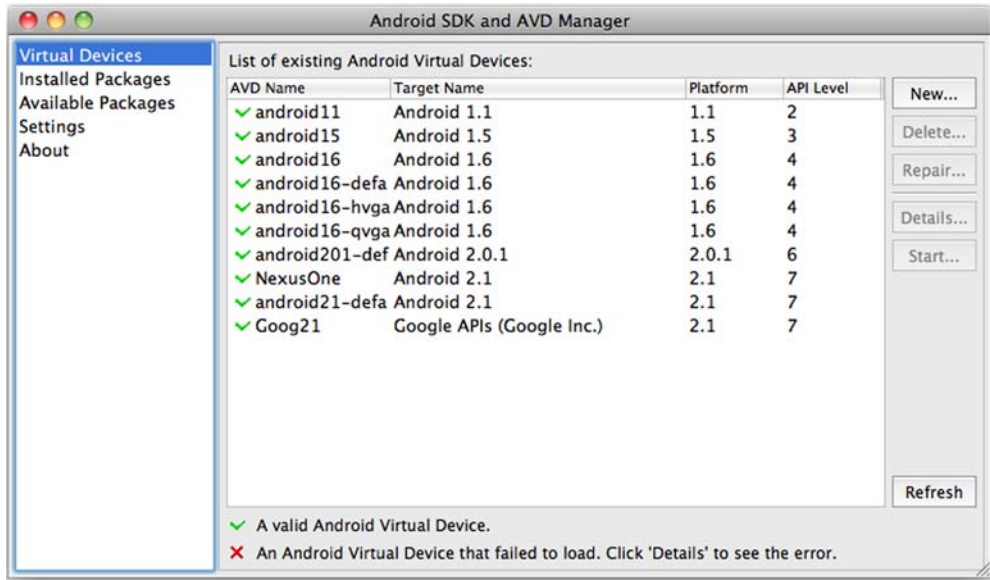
Android SDK and AVD Manager

Virtual Devices
Installed Packages
Available Packages
Settings
About

List of existing Android Virtual Devices:

| AVD Name | Target Name | Platform | API Level |
|---|---|---|---|
| ✓ android11 | Android 1.1 | 1.1 | 2 |
| ✓ android15 | Android 1.5 | 1.5 | 3 |
| ✓ android16 | Android 1.6 | 1.6 | 4 |
| ✓ android16-defa | Android 1.6 | 1.6 | 4 |
| ✓ android16-hvga | Android 1.6 | 1.6 | 4 |
| ✓ android16-qvga | Android 1.6 | 1.6 | 4 |
| ✓ android201-def | Android 2.0.1 | 2.0.1 | 6 |
| ✓ NexusOne | Android 2.1 | 2.1 | 7 |
| ✓ android21-defa | Android 2.1 | 2.1 | 7 |
| ✓ Goog21 | Google APIs (Google Inc.) | 2.1 | 7 |

New...
Delete...
Repair...
Details...
Start...
Refresh

✓ A valid Android Virtual Device.
✗ An Android Virtual Device that failed to load. Click 'Details' to see the error.